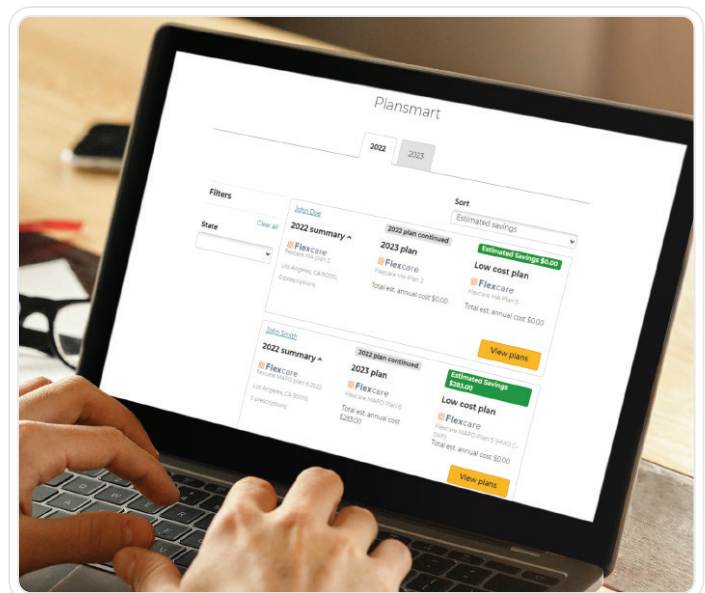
Plansmart

2022

2023

Filters

State

Clear all

Sort

Estimated savings

John Doe

2022 summary ^

Flexcare

Flexcare HA plan 2

Los Angeles, CA 90010

2 prescriptions

2022 plan continued

2023 plan

Flexcare

Flexcare HA Plan 2

Total est. annual cost $0.00

Estimated Savings $0.00

Low cost plan

Flexcare

Flexcare HA Plan 5

Total est. annual cost $0.00

View plans

John Smith

2022 summary ^

Flexcare

Flexcare MAPD plan 6 2022

Los Angeles, CA 90010

3 prescriptions

2022 plan continued

2023 plan

Flexcare

Flexcare MAPD Plan 6

Total est. annual cost $283.00

Estimated Savings $283.00

Low cost plan

Flexcare

Flexcare MAPD Plan 5 (HMO C-SNP)

Total est. annual cost $0.00

View plans